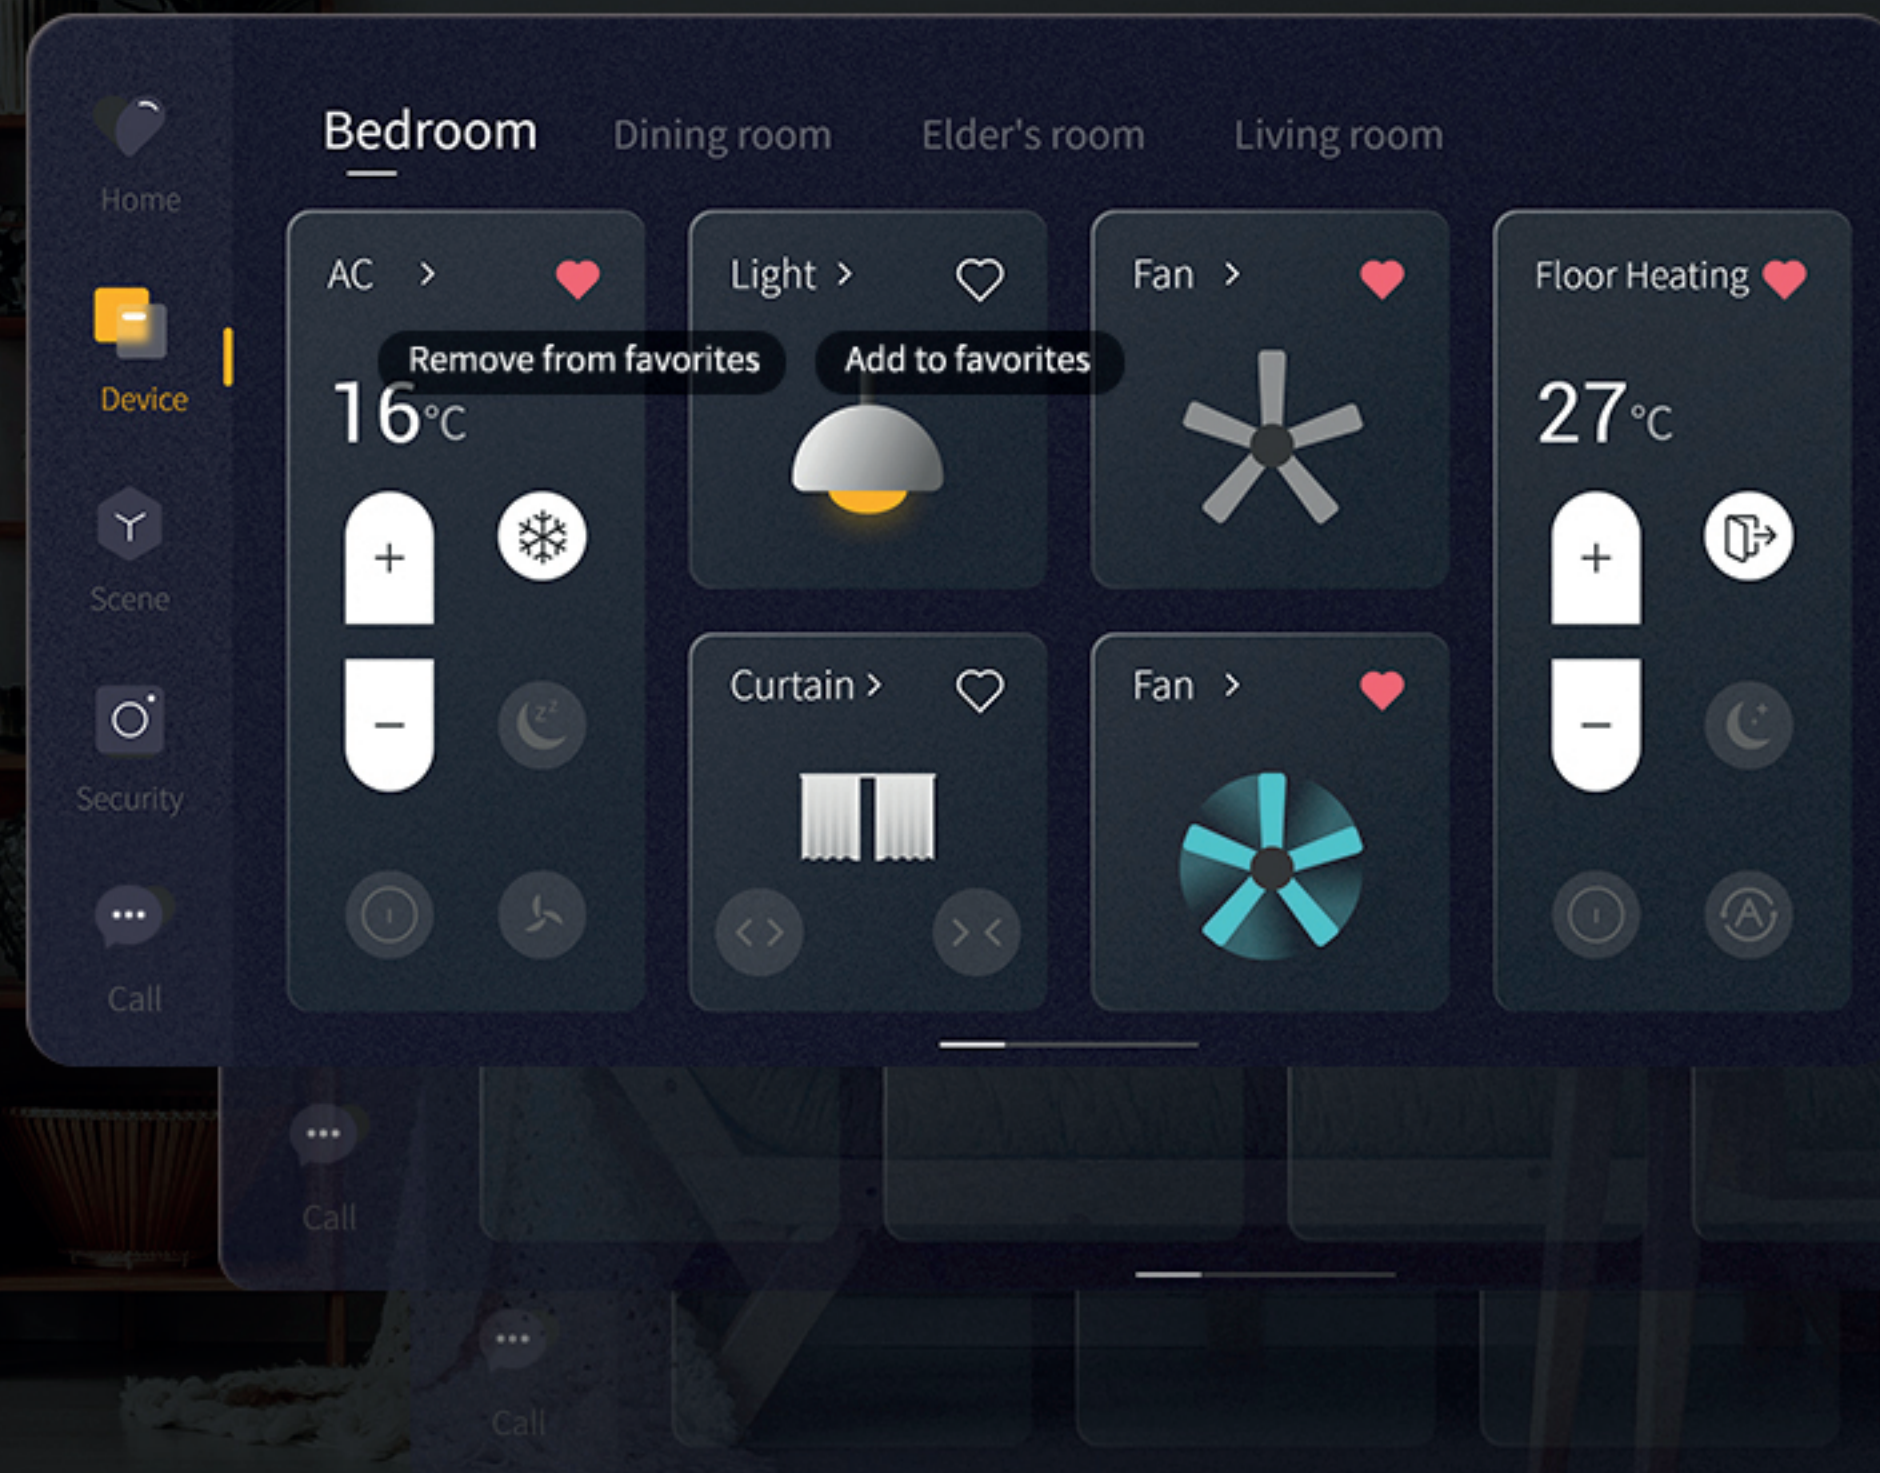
Home

Device

Scene

Security

Call

Bedroom Dining room Elder's room Living room

AC >

Remove from favorites

16°C

+

−

Light >

Add to favorites

Fan >

Floor Heating

27°C

+

−

Curtain >

Fan >

Call

Call